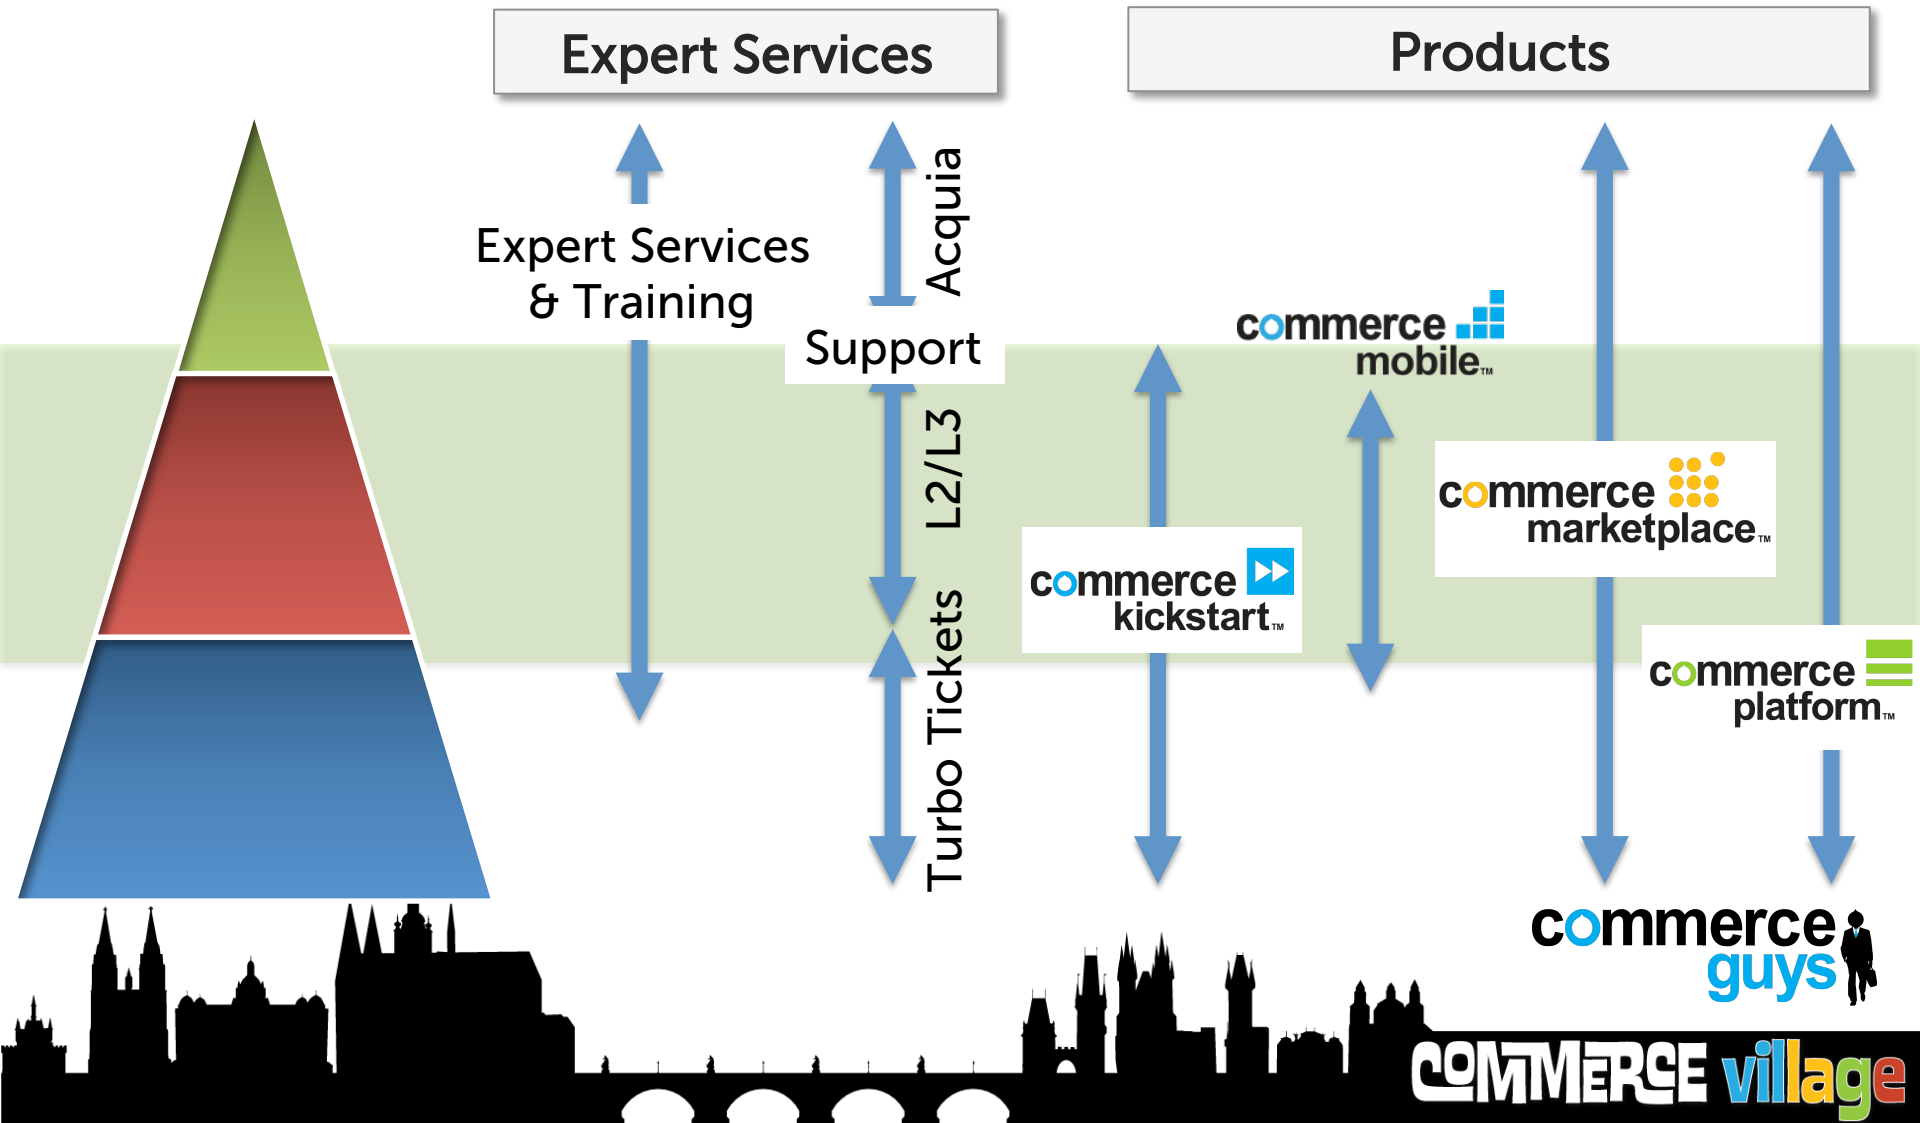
Expert Services

Products

Expert Services & Training

Acquia

Support

L2/L3

Turbo Tickets

commerce mobile™

commerce kickstart™

commerce marketplace™

commerce platform™

commerce guys

COMMERCE village